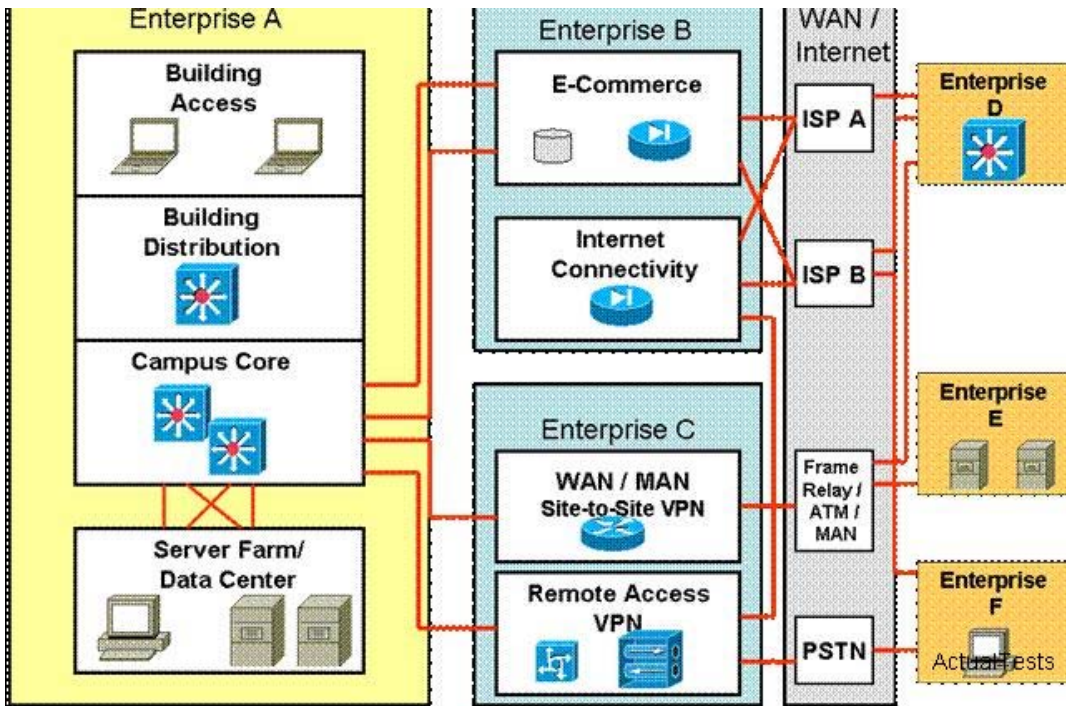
Enterprise A

Building Access

Building Distribution

Campus Core

Server Farm/ Data Center

Enterprise B

E-Commerce

Internet Connectivity

Enterprise C

WAN / MAN Site-to-Site VPN

Remote Access VPN

WAN / Internet

ISP A

ISP B

Frame Relay / ATM / MAN

PSTN

Enterprise D

Enterprise E

Enterprise F

ActualTests